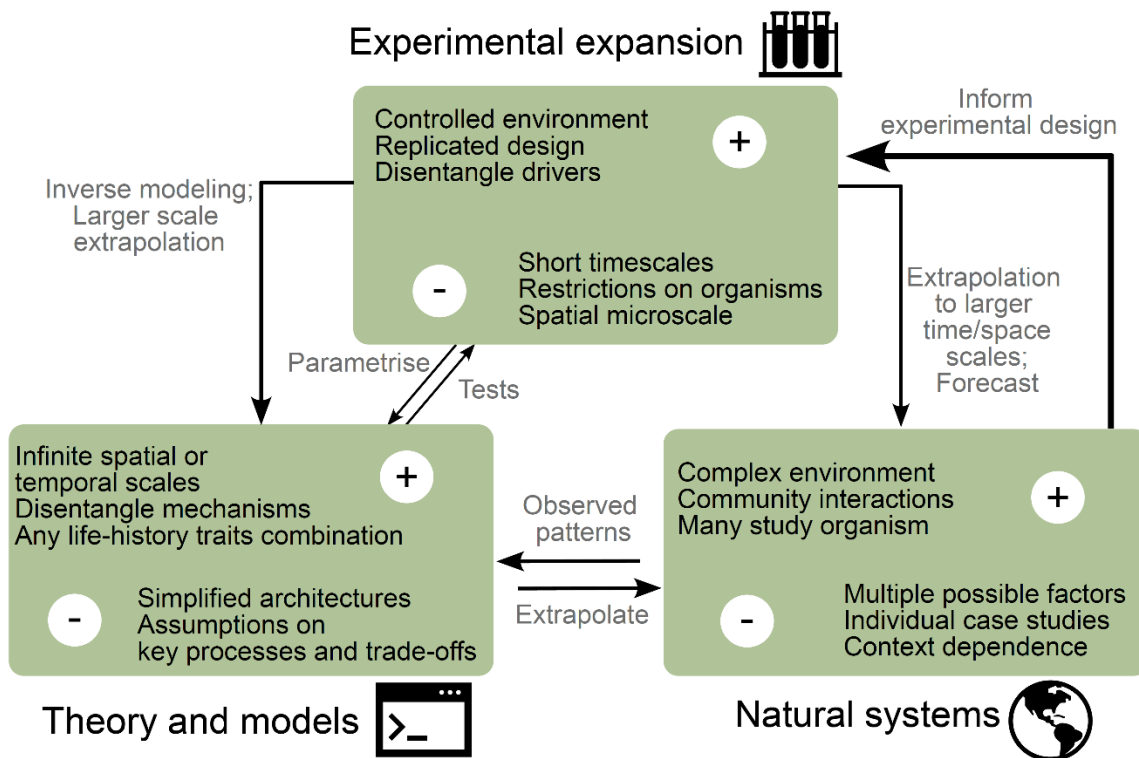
Experimental expansion

Controlled environment
Replicated design
Disentangle drivers

+

-

Short timescales
Restrictions on organisms
Spatial microscale

Inform experimental design

Inverse modeling; Larger scale extrapolation

Extrapolation to larger time/space scales; Forecast

Parametrise

Tests

Infinite spatial or temporal scales
Disentangle mechanisms
Any life-history traits combination

+

-

Simplified architectures
Assumptions on key processes and trade-offs

Observed patterns

Extrapolate

Complex environment
Community interactions
Many study organism

+

-

Multiple possible factors
Individual case studies
Context dependence

Theory and models

>_

Natural systems